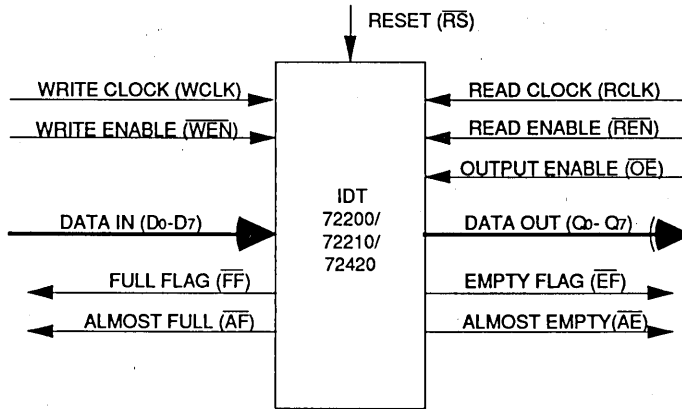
RESET ($\overline{RS}$)

WRITE CLOCK (WCLK)

WRITE ENABLE ($\overline{WEN}$)

DATA IN ($D_0$-$D_7$)

FULL FLAG ($\overline{FF}$)

ALMOST FULL ($\overline{AF}$)

IDT 72200/ 72210/ 72420

READ CLOCK (RCLK)

READ ENABLE ($\overline{REN}$)

OUTPUT ENABLE ($\overline{OE}$)

DATA OUT ($Q_0$- $Q_7$)

EMPTY FLAG ($\overline{EF}$)

ALMOST EMPTY($\overline{AE}$)